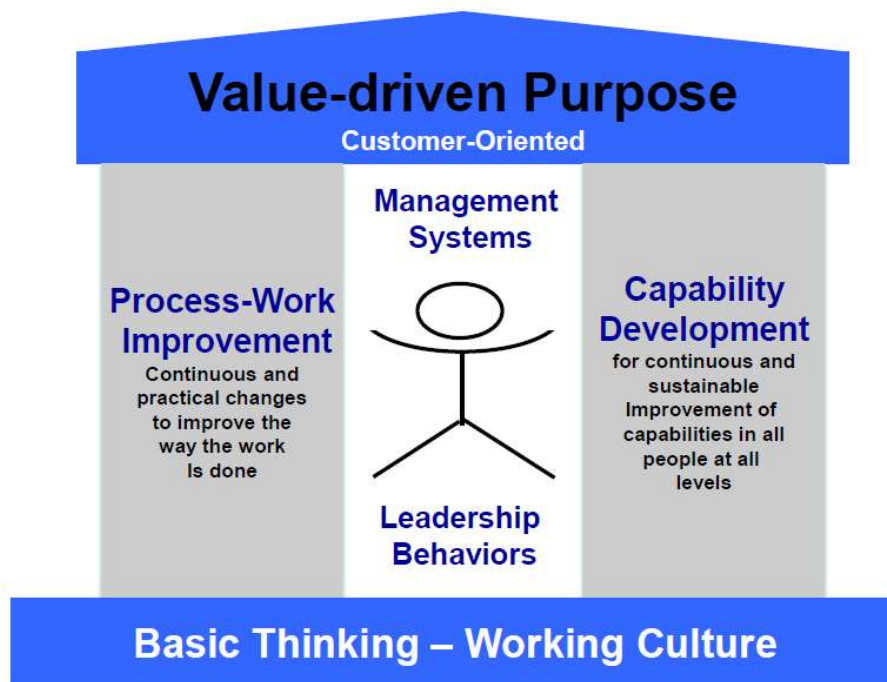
Value-driven Purpose
Customer-Oriented

Process-Work Improvement
Continuous and practical changes to improve the way the work Is done

Management Systems

Leadership Behaviors

Capability Development
for continuous and sustainable Improvement of capabilities in all people at all levels

Basic Thinking – Working Culture